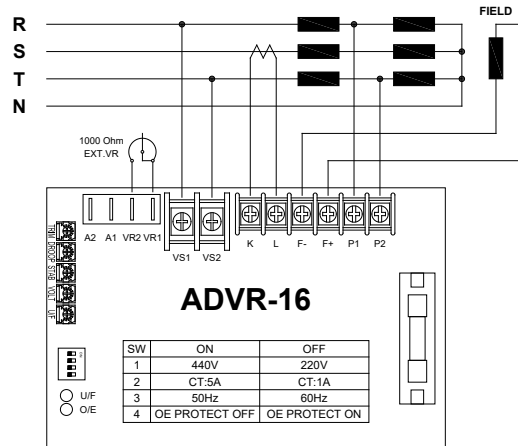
R
S
T
N

FIELD

1000 Ohm
EXT.VR

A2 A1 VR2 VR1

VS1 VS2

K L F- F+ P1 P2

TRIM DROOP STAB VOLT U/F

ADVR-16

U/F
O/E

| SW | ON | OFF |
|---|---|---|
| 1 | 440V | 220V |
| 2 | CT:5A | CT:1A |
| 3 | 50Hz | 60Hz |
| 4 | OE PROTECT OFF | OE PROTECT ON |